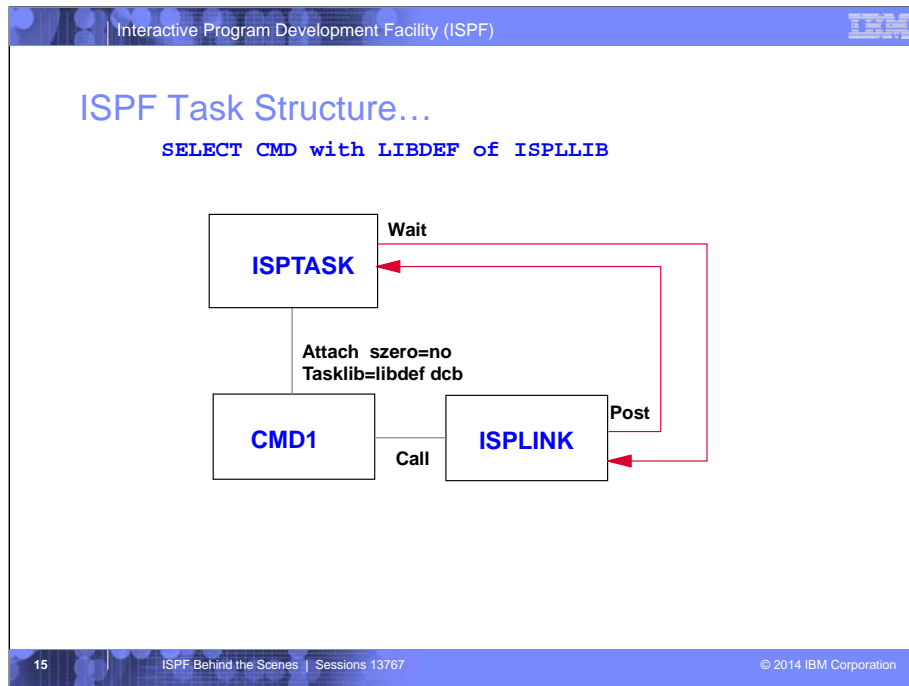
Interactive Program Development Facility (ISPF)

IBM

ISPF Task Structure…

SELECT CMD with LIBDEF of ISPLLIB

Wait

ISPTASK

Attach szero=no
Tasklib=libdef dcb

CMD1

Call

ISPLINK

Post

15

ISPF Behind the Scenes | Sessions 13767

© 2014 IBM Corporation